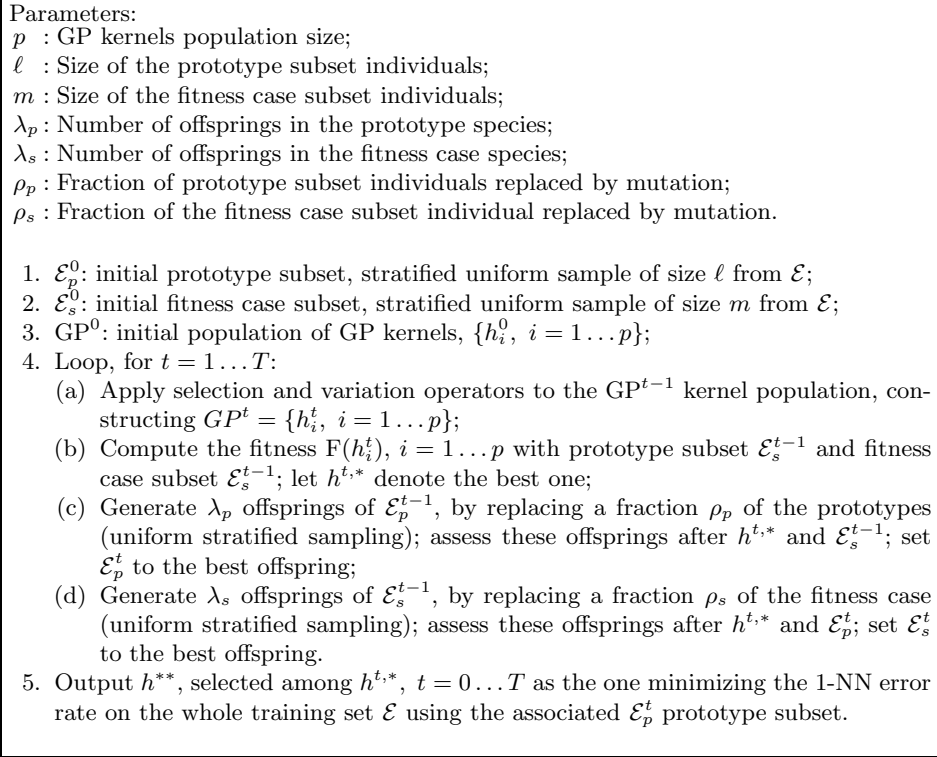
Parameters:
$p$ : GP kernels population size;
$\ell$ : Size of the prototype subset individuals;
$m$ : Size of the fitness case subset individuals;
$\lambda_p$ : Number of offsprings in the prototype species;
$\lambda_s$ : Number of offsprings in the fitness case species;
$\rho_p$ : Fraction of prototype subset individuals replaced by mutation;
$\rho_s$ : Fraction of the fitness case subset individual replaced by mutation.

1. $\mathcal{E}_p^0$: initial prototype subset, stratified uniform sample of size $\ell$ from $\mathcal{E}$;
2. $\mathcal{E}_s^0$: initial fitness case subset, stratified uniform sample of size $m$ from $\mathcal{E}$;
3. GP$^0$: initial population of GP kernels, $\{h_i^0,\ i = 1 \dots p\}$;
4. Loop, for $t = 1 \dots T$:
(a) Apply selection and variation operators to the GP$^{t-1}$ kernel population, constructing $GP^t = \{h_i^t,\ i = 1 \dots p\}$;
(b) Compute the fitness F$(h_i^t)$, $i = 1 \dots p$ with prototype subset $\mathcal{E}_s^{t-1}$ and fitness case subset $\mathcal{E}_s^{t-1}$; let $h^{t,*}$ denote the best one;
(c) Generate $\lambda_p$ offsprings of $\mathcal{E}_p^{t-1}$, by replacing a fraction $\rho_p$ of the prototypes (uniform stratified sampling); assess these offsprings after $h^{t,*}$ and $\mathcal{E}_s^{t-1}$; set $\mathcal{E}_p^t$ to the best offspring;
(d) Generate $\lambda_s$ offsprings of $\mathcal{E}_s^{t-1}$, by replacing a fraction $\rho_s$ of the fitness case (uniform stratified sampling); assess these offsprings after $h^{t,*}$ and $\mathcal{E}_p^t$; set $\mathcal{E}_s^t$ to the best offspring.
5. Output $h^{**}$, selected among $h^{t,*}$, $t = 0 \dots T$ as the one minimizing the 1-NN error rate on the whole training set $\mathcal{E}$ using the associated $\mathcal{E}_p^t$ prototype subset.